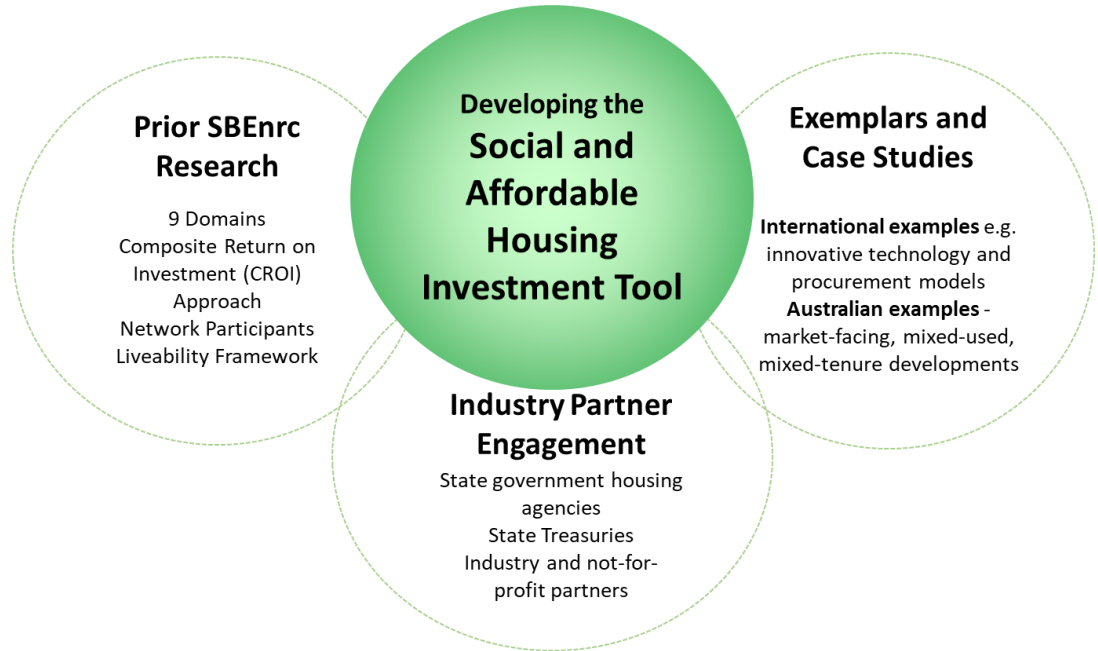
Prior SBEnrc Research

9 Domains
Composite Return on Investment (CROI) Approach
Network Participants
Liveability Framework

Developing the Social and Affordable Housing Investment Tool

Exemplars and Case Studies

International examples e.g. innovative technology and procurement models
Australian examples - market-facing, mixed-used, mixed-tenure developments

Industry Partner Engagement

State government housing agencies
State Treasuries
Industry and not-for-profit partners